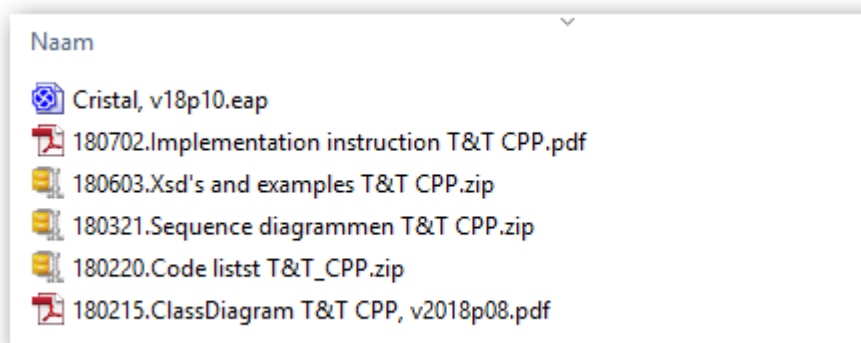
Naam

Cristal, v18p10.eap
180702.Implementation instruction T&T CPP.pdf
180603.Xsd's and examples T&T CPP.zip
180321.Sequence diagrammen T&T CPP.zip
180220.Code listst T&T_CPP.zip
180215.ClassDiagram T&T CPP, v2018p08.pdf